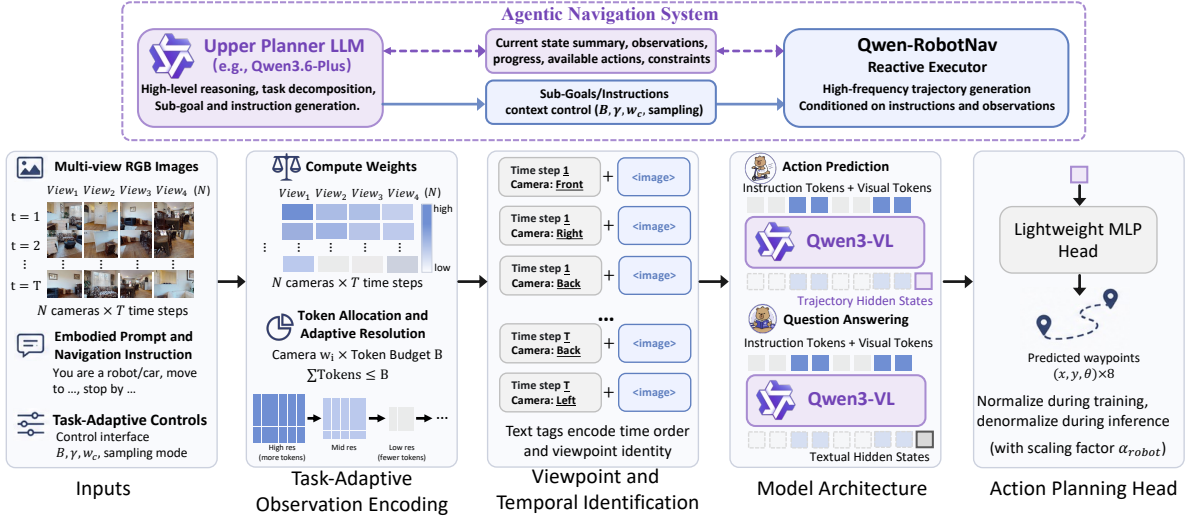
Agentic Navigation System

Upper Planner LLM (e.g., Qwen3.6-Plus)
High-level reasoning, task decomposition, Sub-goal and instruction generation.

Current state summary, observations, progress, available actions, constraints

Sub-Goals/Instructions context control ($B, \gamma, w_c$, sampling)

Qwen-RobotNav
Reactive Executor
High-frequency trajectory generation
Conditioned on instructions and observations

Multi-view RGB Images
$View_1$ $View_2$ $View_3$ $View_4$ $(N)$
t = 1
t = 2
⋮
t = T
$N$ cameras × $T$ time steps

Embodied Prompt and Navigation Instruction
You are a robot/car, move to ..., stop by ...

Task-Adaptive Controls
Control interface
$B, \gamma, w_c$, sampling mode

Inputs

Compute Weights
$View_1$ $View_2$ $View_3$ $View_4$ $(N)$
high
low
$N$ cameras × $T$ time steps

Token Allocation and Adaptive Resolution
Camera $w_i$ × Token Budget B
$\sum$Tokens ≤ B
High res (more tokens)
Mid res
Low res (fewer tokens)

Task-Adaptive Observation Encoding

Time step 1 Camera: Front + <image>
Time step 1 Camera: Right + <image>
Time step 1 Camera: Back + <image>
...
Time step T Camera: Back + <image>
Time step T Camera: Left + <image>
Text tags encode time order and viewpoint identity

Viewpoint and Temporal Identification

Action Prediction
Instruction Tokens + Visual Tokens
Qwen3-VL
Trajectory Hidden States
Question Answering
Instruction Tokens + Visual Tokens
Qwen3-VL
Textual Hidden States

Model Architecture

Lightweight MLP Head
Predicted waypoints
$(x, y, \theta)\times 8$
Normalize during training, denormalize during inference
(with scaling factor $\alpha_{robot}$)

Action Planning Head